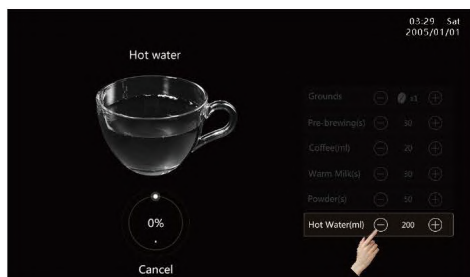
03:29 Sat
2005/01/01

Hot water

0%

Cancel

| | | | |
|---|---|---|---|
| Grounds | ⊖ | x1 | ⊕ |
| Pre-brewing(s) | ⊖ | 30 | ⊕ |
| Coffee(ml) | ⊖ | 20 | ⊕ |
| Warm Milk(s) | ⊖ | 30 | ⊕ |
| Powder(s) | ⊖ | 10 | ⊕ |
| Hot Water(ml) | ⊖ | 200 | ⊕ |